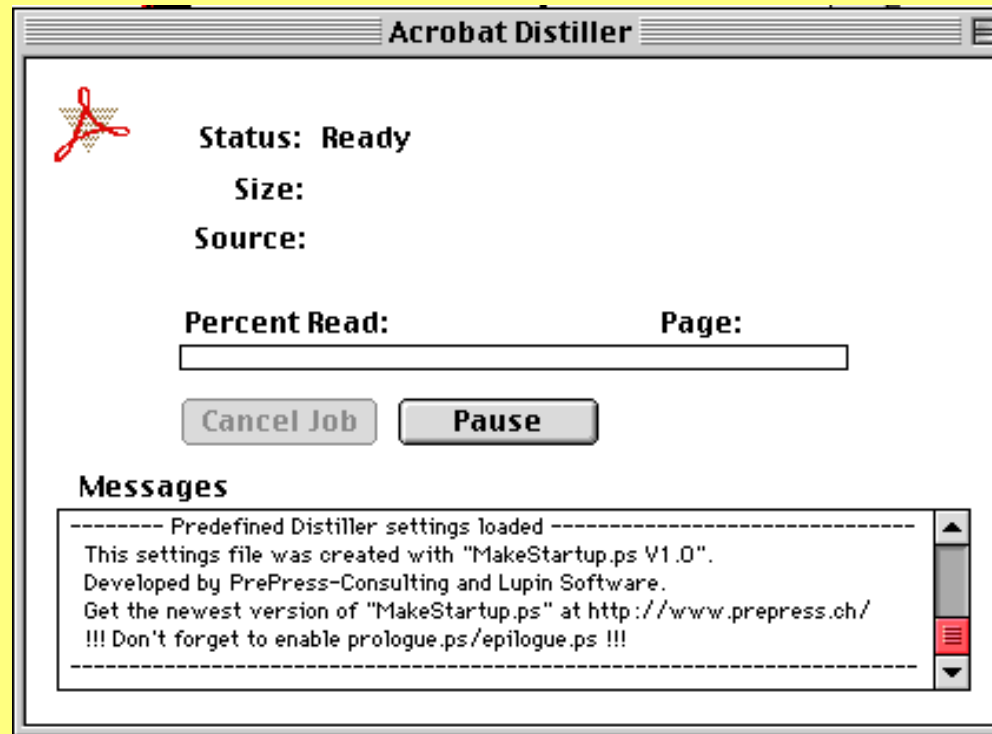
Acrobat Distiller

Status: Ready

Size:

Source:

Percent Read:

Page:

Cancel Job

Pause

Messages

-------- Predefined Distiller settings loaded --------------------------------
This settings file was created with "MakeStartup.ps V1.0".
Developed by PrePress-Consulting and Lupin Software.
Get the newest version of "MakeStartup.ps" at http://www.prepress.ch/
!!! Don't forget to enable prologue.ps/epilogue.ps !!!
---------------------------------------------------------------------------